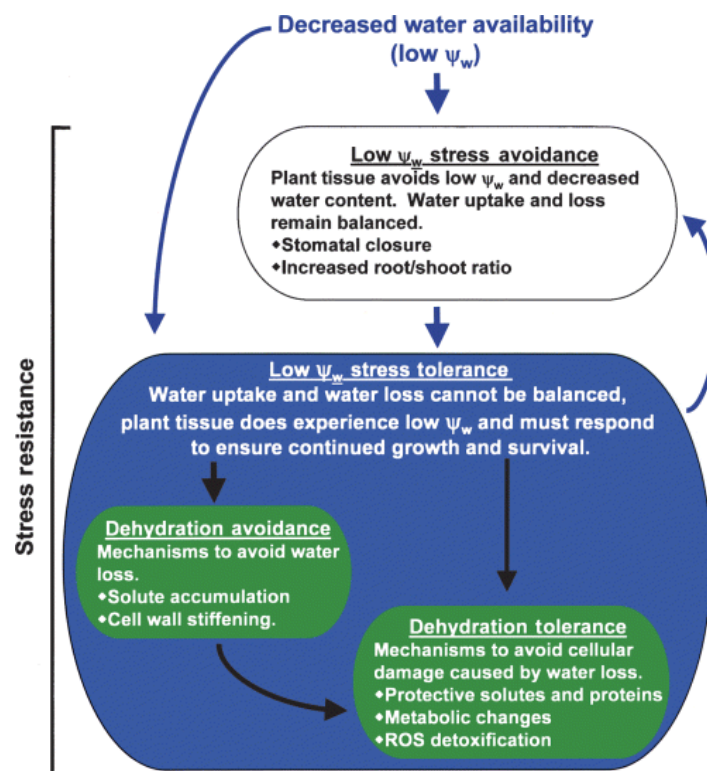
Decreased water availability (low $\psi_w$)

Stress resistance

Low $\psi_w$ stress avoidance
Plant tissue avoids low $\psi_w$ and decreased water content. Water uptake and loss remain balanced.
◆Stomatal closure
◆Increased root/shoot ratio

Low $\psi_w$ stress tolerance
Water uptake and water loss cannot be balanced, plant tissue does experience low $\psi_w$ and must respond to ensure continued growth and survival.

Dehydration avoidance
Mechanisms to avoid water loss.
◆Solute accumulation
◆Cell wall stiffening.

Dehydration tolerance
Mechanisms to avoid cellular damage caused by water loss.
◆Protective solutes and proteins
◆Metabolic changes
◆ROS detoxification